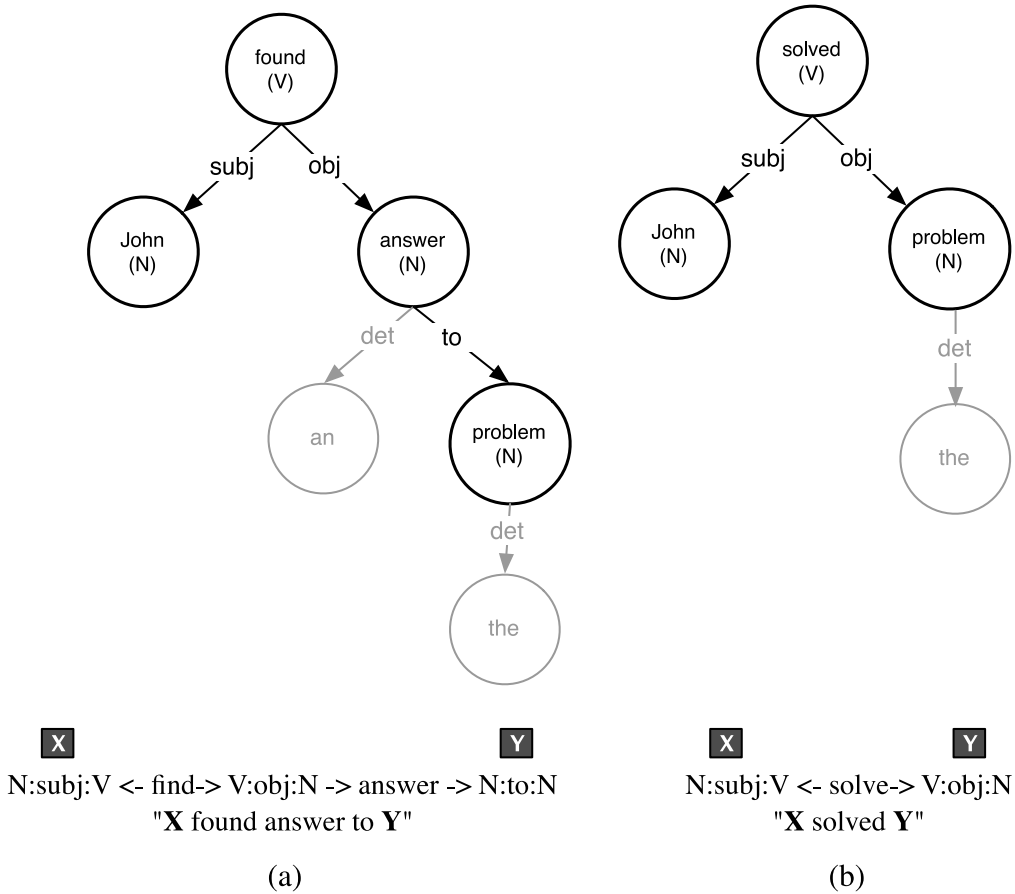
found
(V)

subj

obj

John
(N)

answer
(N)

det

to

an

problem
(N)

det

the

X

Y

N:subj:V <- find-> V:obj:N -> answer -> N:to:N
"**X** found answer to **Y**"

(a)

solved
(V)

subj

obj

John
(N)

problem
(N)

det

the

X

Y

N:subj:V <- solve-> V:obj:N
"**X** solved **Y**"

(b)